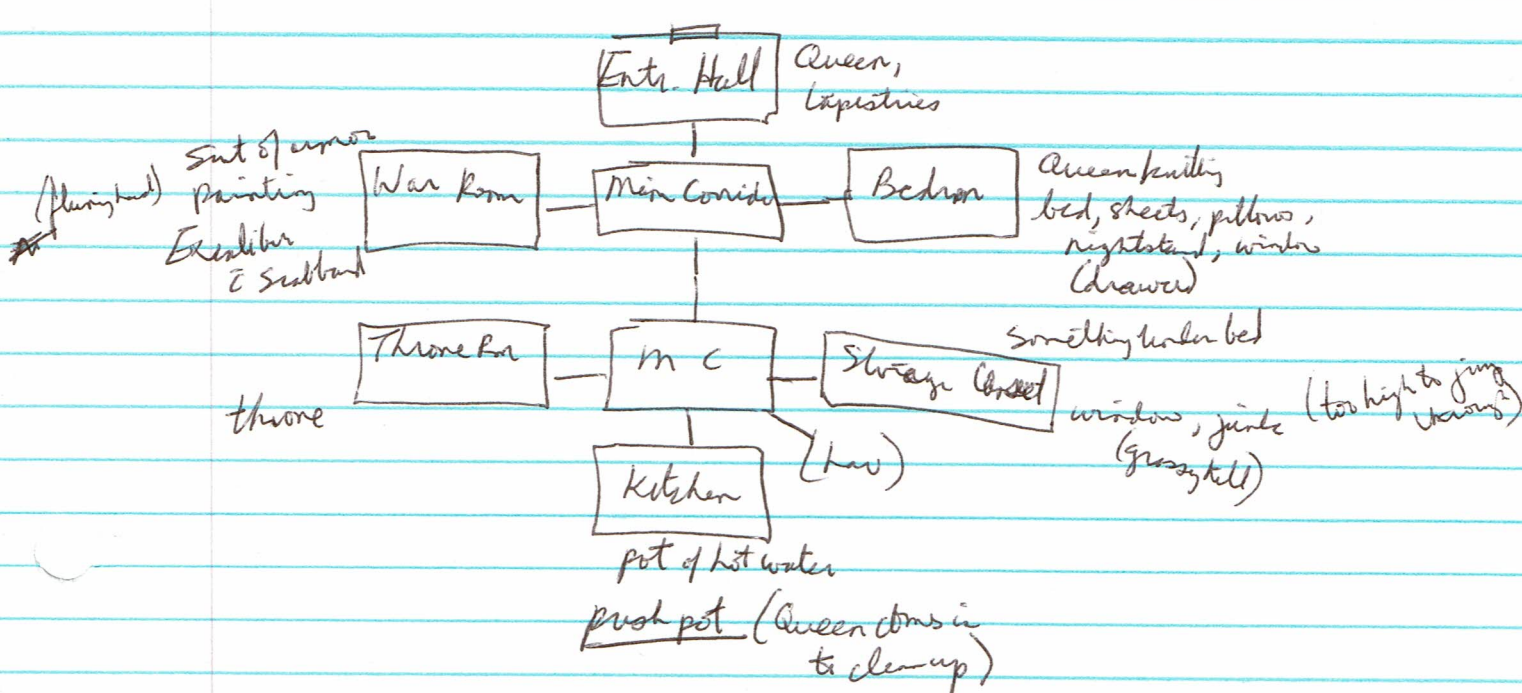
Entr. Hall

Queen, tapestries

Suit of armor painting Excalibur ē scabbard

(flung hand)

War Room

Main Corridor

Bedroom

Queen knitting bed, sheets, pillows, nightstand, window (drawer)

something under bed

Throne Rm

M C

Storage Closet

throne

window, junk (too high to jump through) (grassy hill)

(Lav)

Kitchen

pot of hot water

push pot (Queen comes in to clean up)